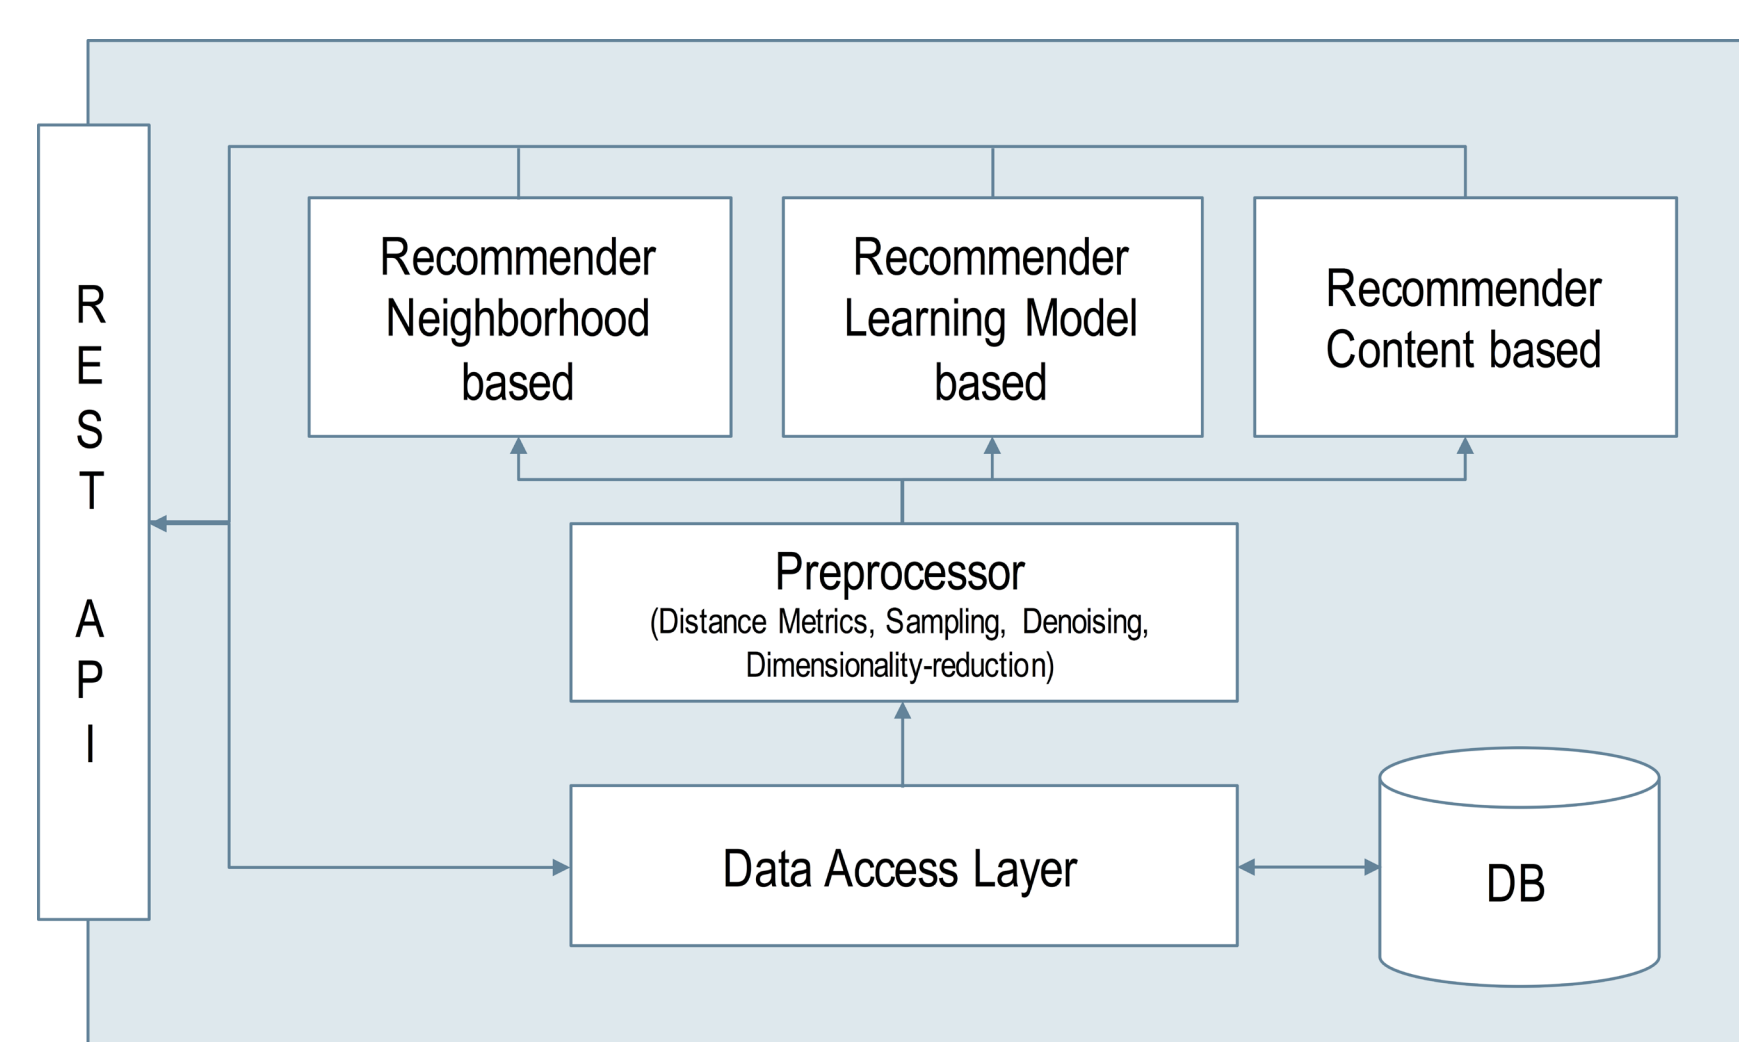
REST API

Recommender Neighborhood based

Recommender Learning Model based

Recommender Content based

Preprocessor
(Distance Metrics, Sampling, Denoising, Dimensionality-reduction)

Data Access Layer

DB